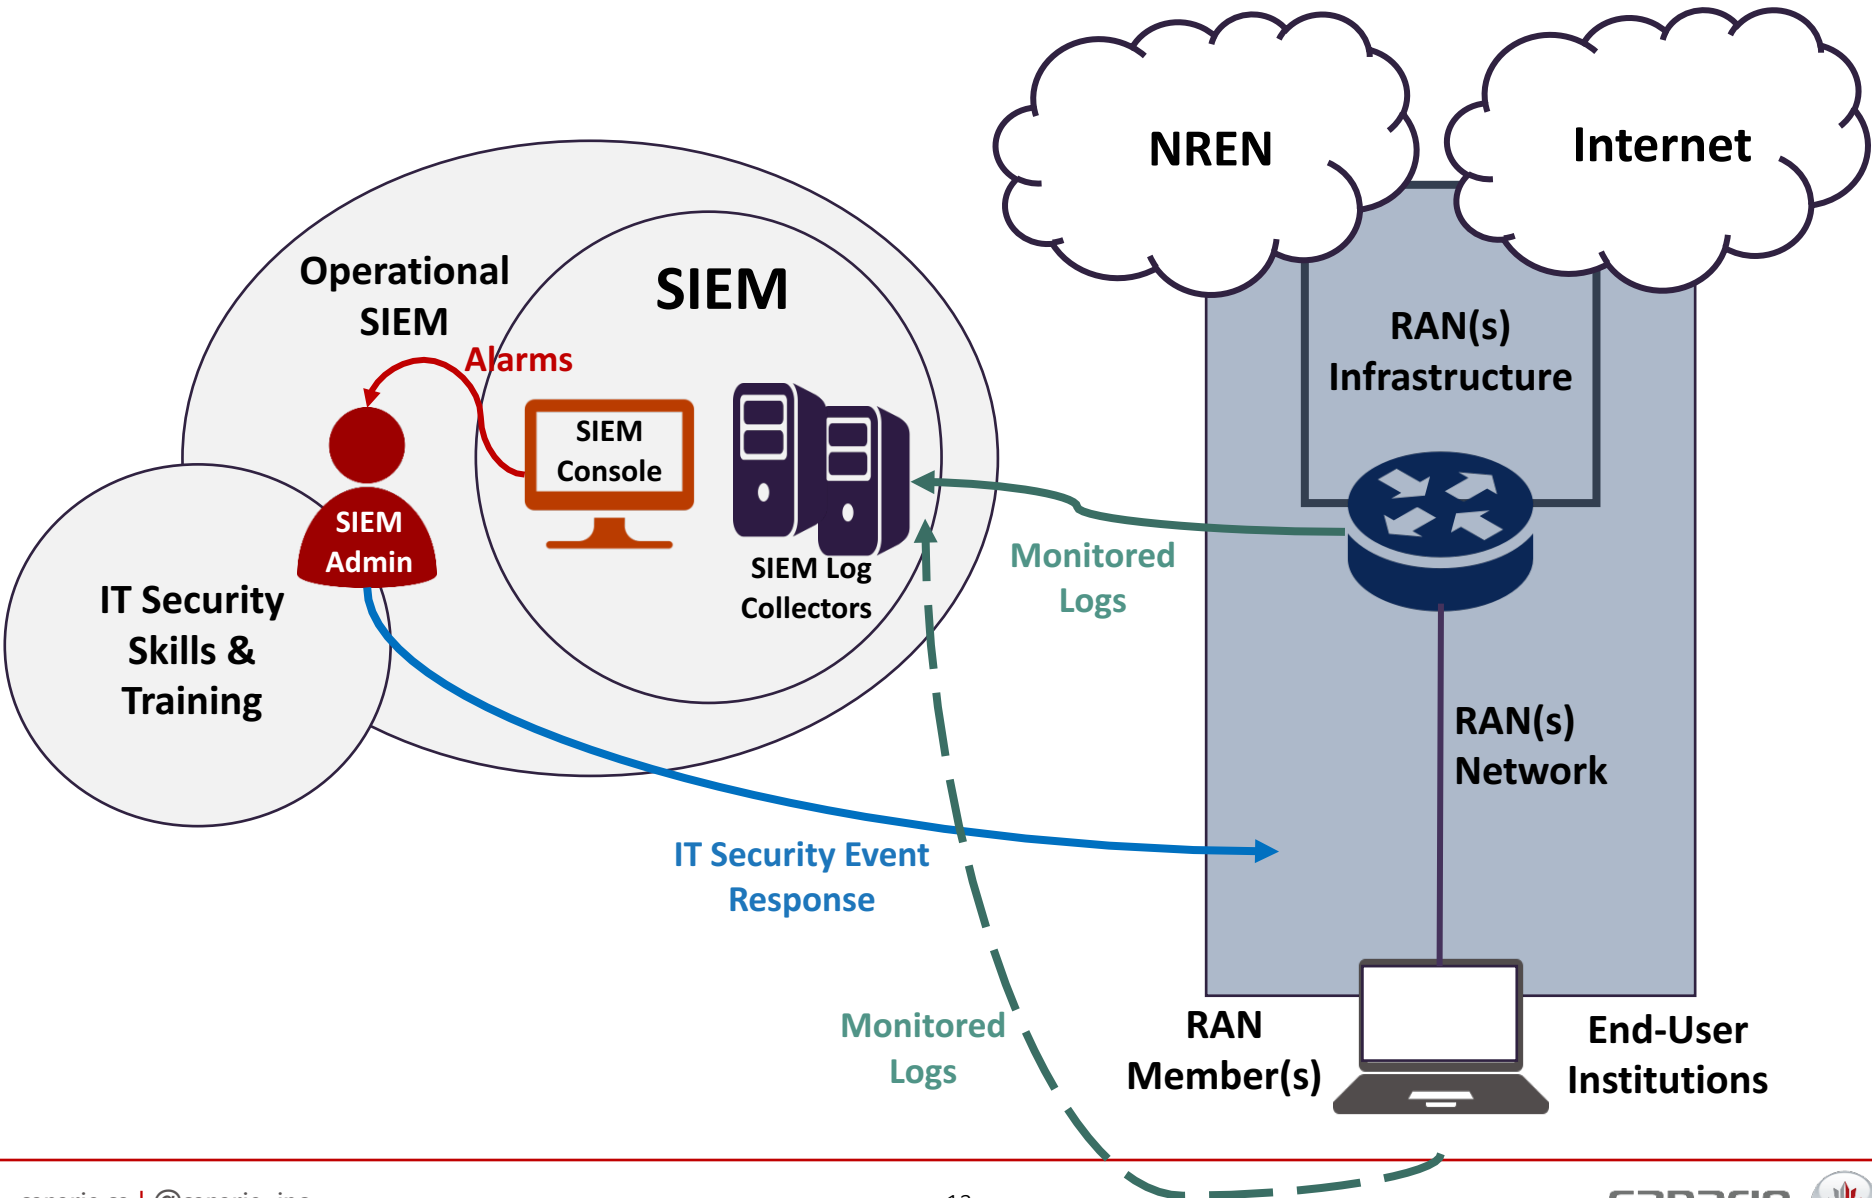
NREN

Internet

Operational SIEM

SIEM

Alarms

SIEM Console

SIEM Admin

SIEM Log Collectors

IT Security Skills & Training

RAN(s) Infrastructure

Monitored Logs

RAN(s) Network

IT Security Event Response

Monitored Logs

RAN Member(s)

End-User Institutions

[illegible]